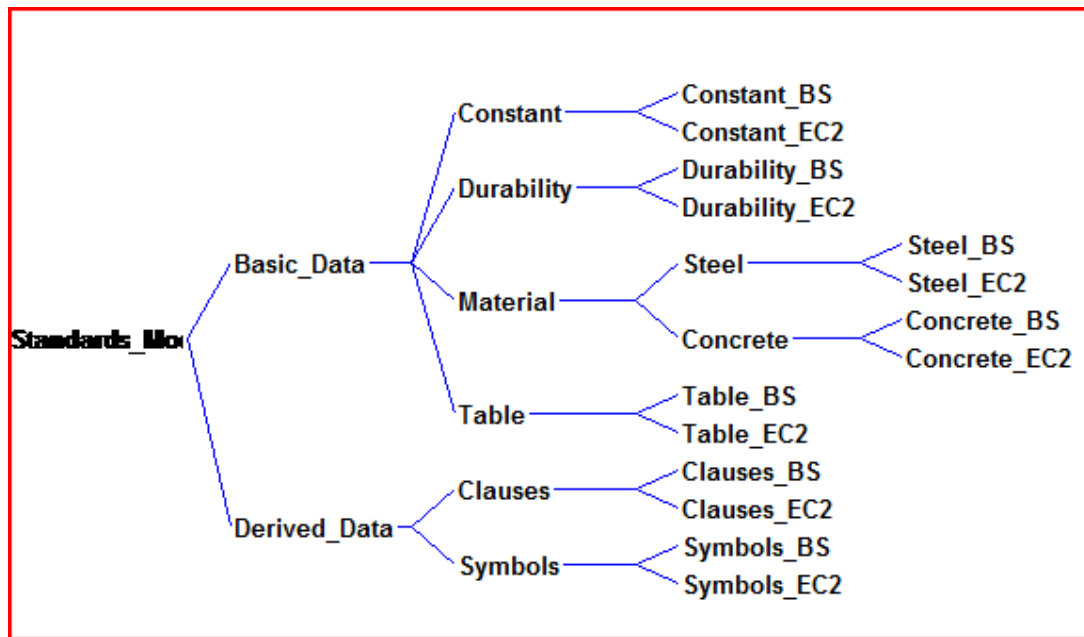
Standards_Mo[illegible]

Basic_Data

Constant
Constant_BS
Constant_EC2

Durability
Durability_BS
Durability_EC2

Material
Steel
Steel_BS
Steel_EC2
Concrete
Concrete_BS
Concrete_EC2

Table
Table_BS
Table_EC2

Derived_Data

Clauses
Clauses_BS
Clauses_EC2

Symbols
Symbols_BS
Symbols_EC2